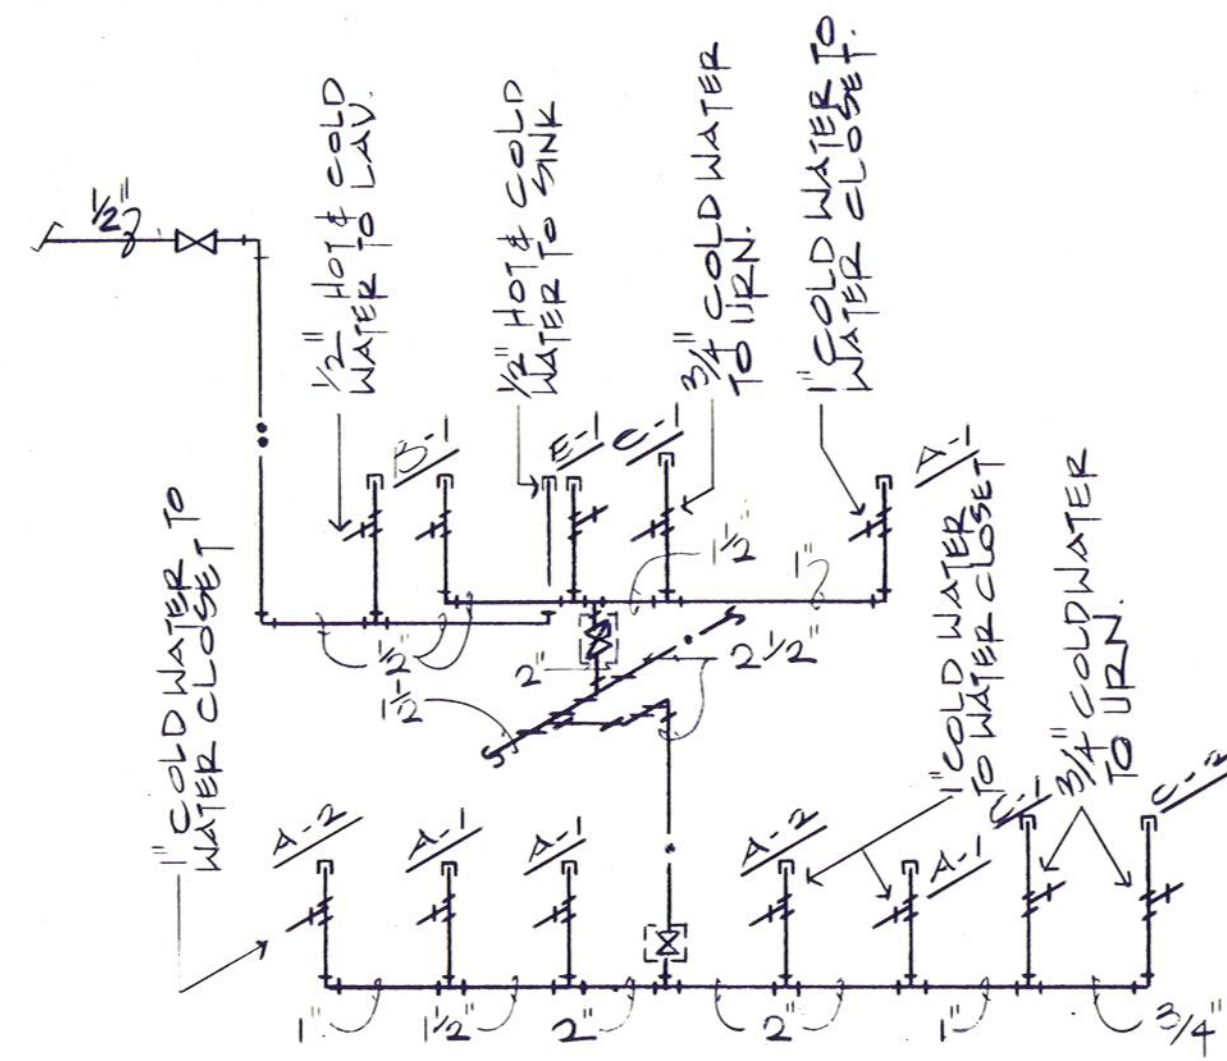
$\frac{1}{2}$"

$\frac{1}{2}$" HOT & COLD WATER TO LAV.

$\frac{1}{2}$" HOT & COLD WATER TO SINK

$\frac{3}{4}$" COLD WATER TO URN.

1" COLD WATER TO WATER CLOSET.

B-1

E-1

C-1

A-1

$1\frac{1}{2}$"

1"

$1\frac{1}{2}$"

2"

$2\frac{1}{2}$"

$1\frac{1}{2}$"

1" COLD WATER TO WATER CLOSET

1" COLD WATER TO WATER CLOSET

$\frac{3}{4}$" COLD WATER TO URN.

A-2

A-1

A-1

A-2

A-1

C-1

C-2

1"

$1\frac{1}{2}$"

2"

2"

1"

$\frac{3}{4}$"